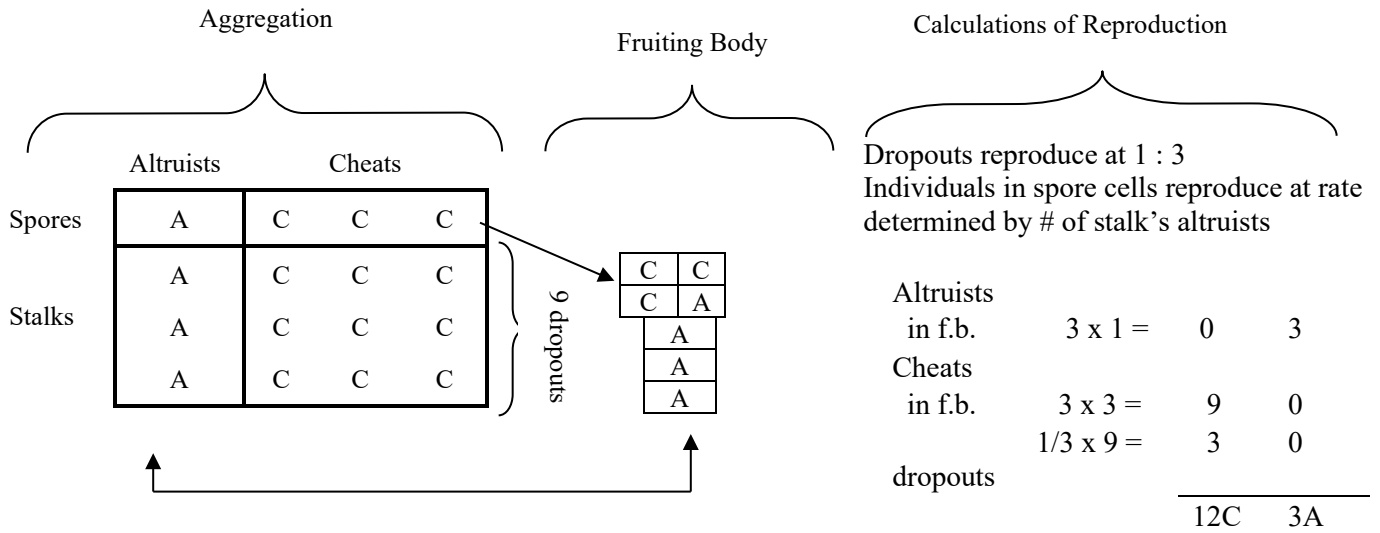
Aggregation

Fruiting Body

Calculations of Reproduction

|  | Altruists | Cheats |  |  |
|---|---|---|---|---|
| Spores | A | C | C | C |
| Stalks | A | C | C | C |
|  | A | C | C | C |
|  | A | C | C | C |

9 dropouts

| C | C |
|---|---|
| C | A |

A
A
A

Dropouts reproduce at 1 : 3
Individuals in spore cells reproduce at rate determined by # of stalk's altruists

Altruists in f.b. $3 \times 1 =$ 0 3
Cheats in f.b. $3 \times 3 =$ 9 0
$1/3 \times 9 =$ 3 0
dropouts
12C 3A